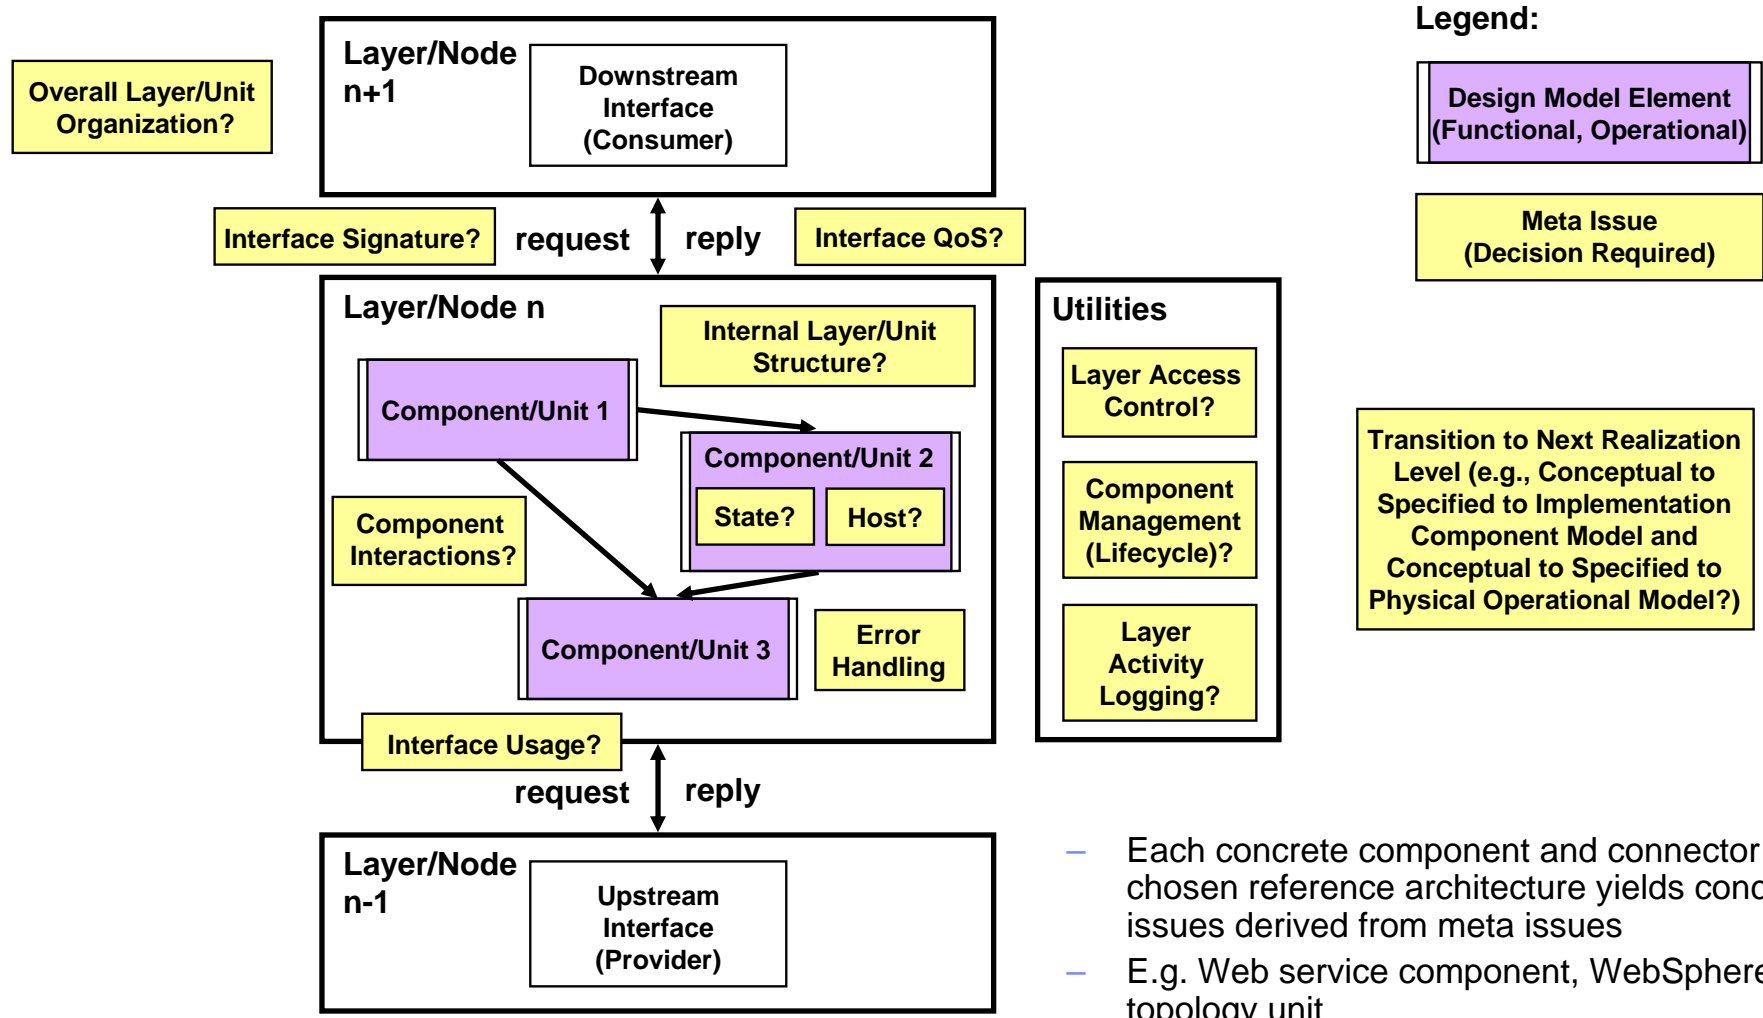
Overall Layer/Unit Organization?

Layer/Node n+1

Downstream Interface (Consumer)

Legend:

Design Model Element (Functional, Operational)

Meta Issue (Decision Required)

Interface Signature?

request

reply

Interface QoS?

Layer/Node n

Internal Layer/Unit Structure?

Component/Unit 1

Component/Unit 2

State?

Host?

Component Interactions?

Component/Unit 3

Error Handling

Interface Usage?

Utilities

Layer Access Control?

Component Management (Lifecycle)?

Layer Activity Logging?

Transition to Next Realization Level (e.g., Conceptual to Specified to Implementation Component Model and Conceptual to Specified to Physical Operational Model?)

request

reply

Layer/Node n-1

Upstream Interface (Provider)

– Each concrete component and connector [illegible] chosen reference architecture yields conc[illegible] issues derived from meta issues

– E.g. Web service component, WebSpher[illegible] topology unit